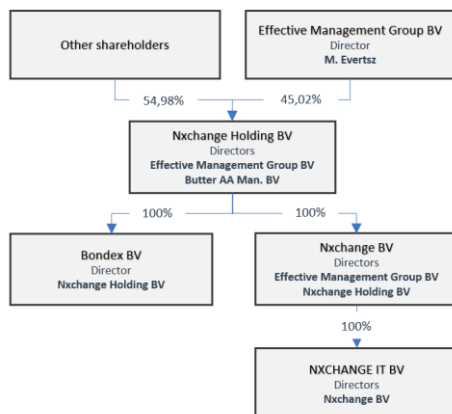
Other shareholders

Effective Management Group BV
Director
M. Evertsz

54,98%

45,02%

Nxchange Holding BV
Directors
Effective Management Group BV
Butter AA Man. BV

100%

100%

Bondex BV
Director
Nxchange Holding BV

Nxchange BV
Directors
Effective Management Group BV
Nxchange Holding BV

100%

NXCHANGE IT BV
Directors
Nxchange BV